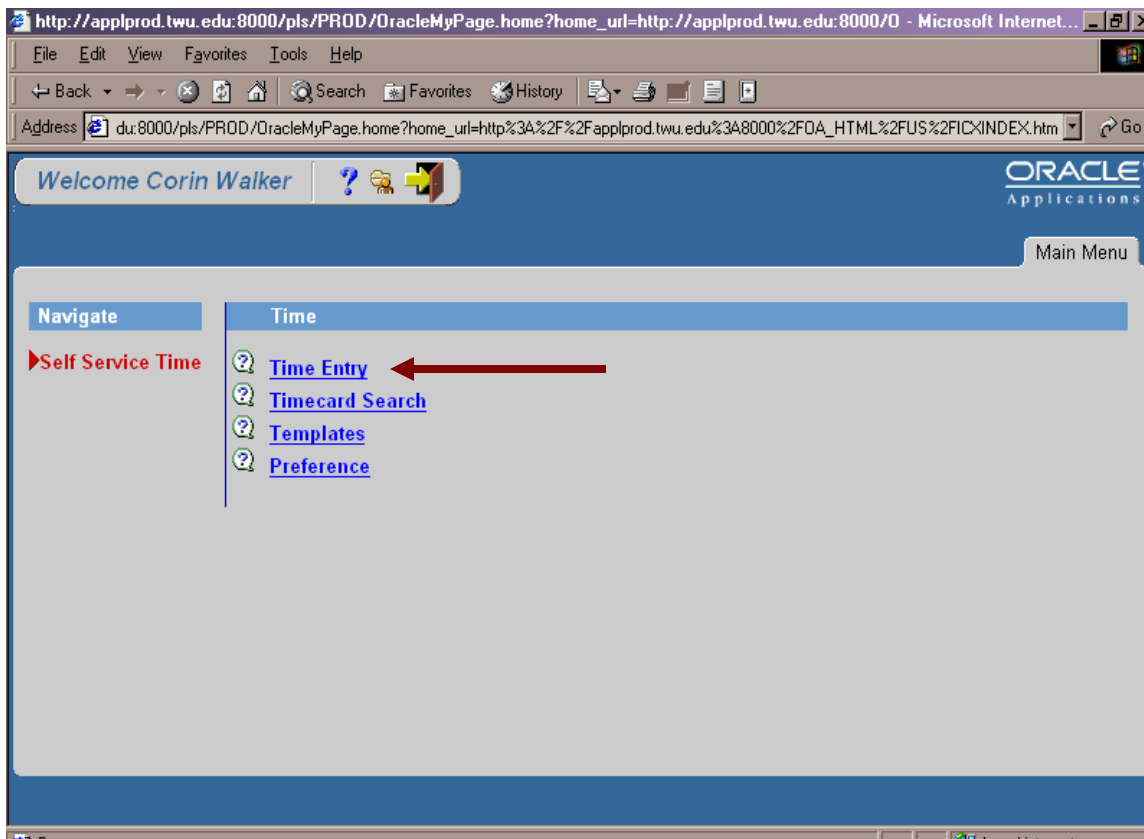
http://applprod.twu.edu:8000/pls/PROD/OracleMyPage.home?home_url=http://applprod.twu.edu:8000/O - Microsoft Internet...

File Edit View Favorites Tools Help

Back Search Favorites History

Address du:8000/pls/PROD/OracleMyPage.home?home_url=http%3A%2F%2Fapplprod.twu.edu%3A8000%2FOA_HTML%2FUS%2FICXINDEX.htm Go

Welcome Corin Walker

ORACLE
Applications

Main Menu

Navigate

Self Service Time

Time

Time Entry
Timecard Search
Templates
Preference